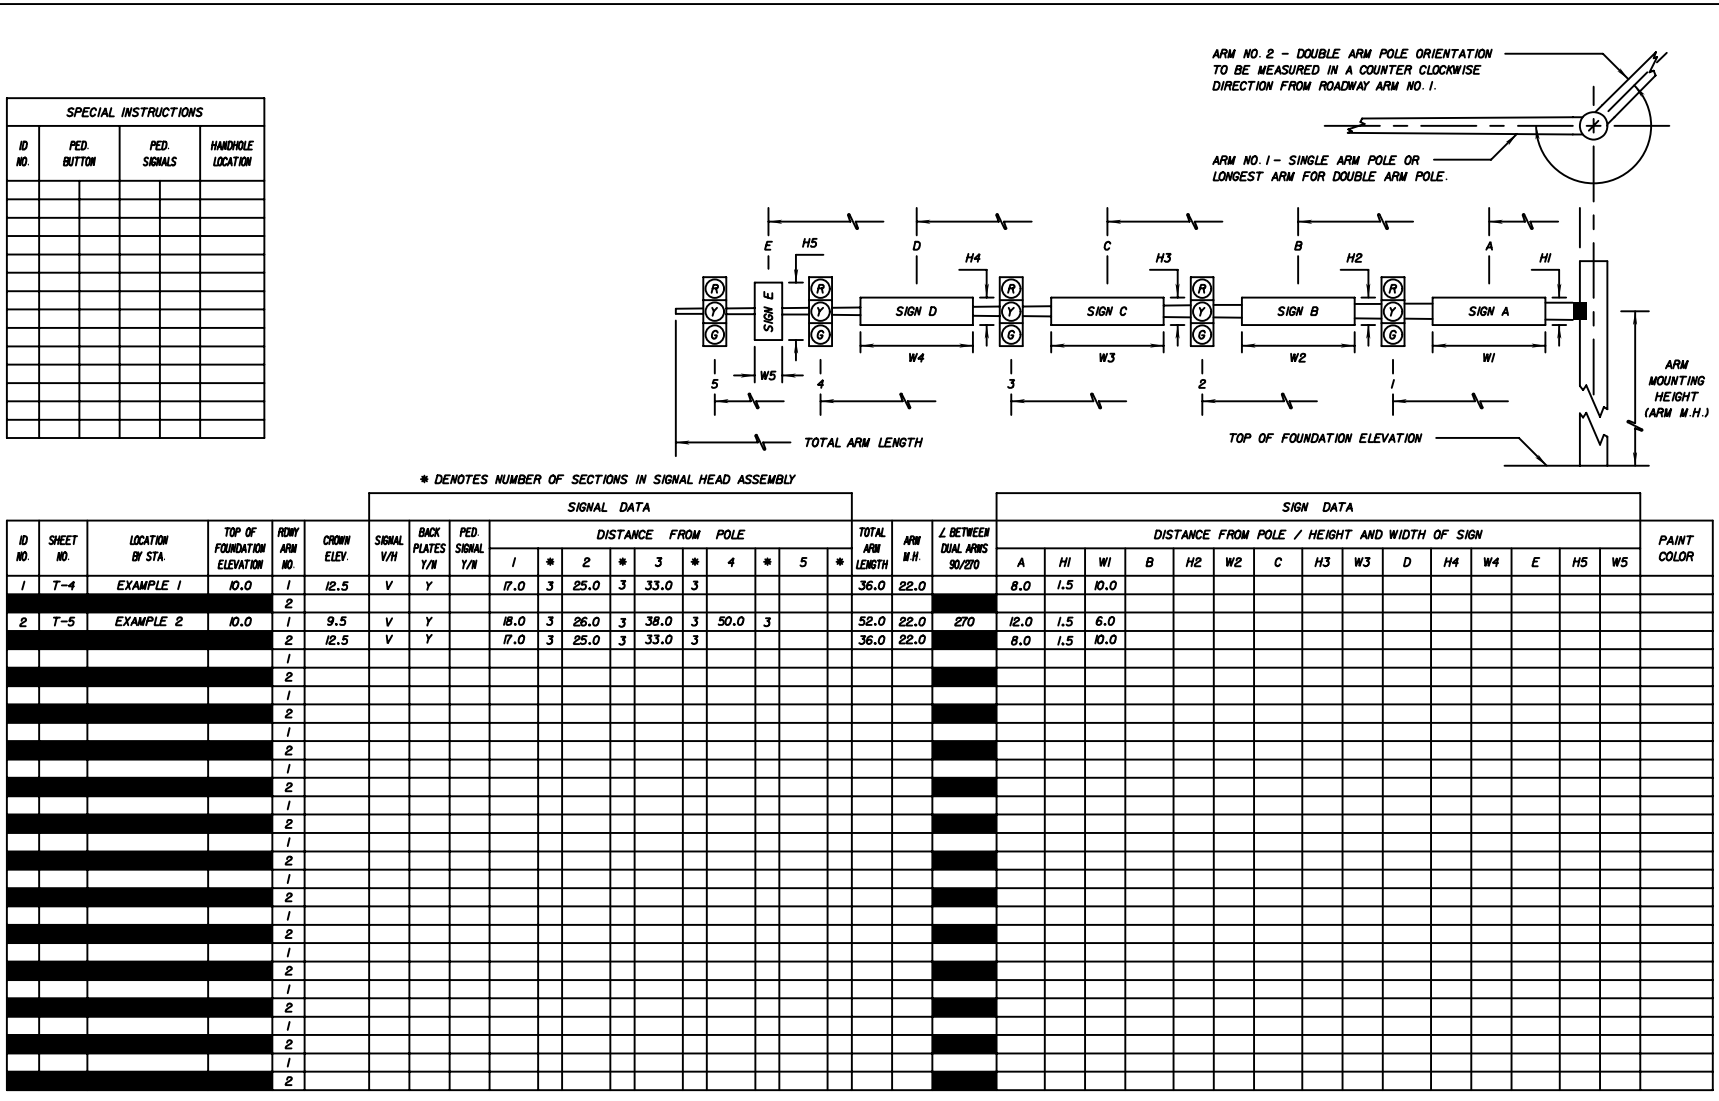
SPECIAL INSTRUCTIONS

| ID NO. | PED. BUTTON | | PED. SIGNALS | | HANDHOLE LOCATION |
|---|---|---|---|---|---|
| | | | | | |

ARM NO. 2 – DOUBLE ARM POLE ORIENTATION TO BE MEASURED IN A COUNTER CLOCKWISE DIRECTION FROM ROADWAY ARM NO. 1.

ARM NO. 1 – SINGLE ARM POLE OR LONGEST ARM FOR DOUBLE ARM POLE.

E H5 D H4 C H3 B H2 A H1

R Y G SIGN E R Y G SIGN D R Y G SIGN C R Y G SIGN B R Y G SIGN A

W5 W4 W3 W2 W1

5 4 3 2 1

TOTAL ARM LENGTH

TOP OF FOUNDATION ELEVATION

ARM MOUNTING HEIGHT (ARM M.H.)

* DENOTES NUMBER OF SECTIONS IN SIGNAL HEAD ASSEMBLY

SIGNAL DATA

SIGN DATA

| ID NO. | SHEET NO. | LOCATION BY STA. | TOP OF FOUNDATION ELEVATION | RDWY ARM NO. | CROWN ELEV. | SIGNAL V/H | BACK PLATES Y/N | PED. SIGNAL Y/N | 1 | * | 2 | * | 3 | * | 4 | * | 5 | * | TOTAL ARM LENGTH | ARM M.H. | ∠ BETWEEN DUAL ARMS 90/270 | A | H1 | W1 | B | H2 | W2 | C | H3 | W3 | D | H4 | W4 | E | H5 | W5 | PAINT COLOR |
|---|---|---|---|---|---|---|---|---|---|---|---|---|---|---|---|---|---|---|---|---|---|---|---|---|---|---|---|---|---|---|---|---|---|---|---|---|---|
| 1 | T-4 | EXAMPLE 1 | 10.0 | 1 | 12.5 | V | Y | | 17.0 | 3 | 25.0 | 3 | 33.0 | 3 | | | | | 36.0 | 22.0 | | 8.0 | 1.5 | 10.0 | | | | | | | | | | | | | |
| | | | | 2 | | | | | | | | | | | | | | | | | | | | | | | | | | | | | | | | | |
| 2 | T-5 | EXAMPLE 2 | 10.0 | 1 | 9.5 | V | Y | | 18.0 | 3 | 26.0 | 3 | 38.0 | 3 | 50.0 | 3 | | | 52.0 | 22.0 | 270 | 12.0 | 1.5 | 6.0 | | | | | | | | | | | | | |
| | | | | 2 | 12.5 | V | Y | | 17.0 | 3 | 25.0 | 3 | 33.0 | 3 | | | | | 36.0 | 22.0 | | 8.0 | 1.5 | 10.0 | | | | | | | | | | | | | |
| | | | | 1 | | | | | | | | | | | | | | | | | | | | | | | | | | | | | | | | | |
| | | | | 2 | | | | | | | | | | | | | | | | | | | | | | | | | | | | | | | | | |
| | | | | 1 | | | | | | | | | | | | | | | | | | | | | | | | | | | | | | | | | |
| | | | | 2 | | | | | | | | | | | | | | | | | | | | | | | | | | | | | | | | | |
| | | | | 1 | | | | | | | | | | | | | | | | | | | | | | | | | | | | | | | | | |
| | | | | 2 | | | | | | | | | | | | | | | | | | | | | | | | | | | | | | | | | |
| | | | | 1 | | | | | | | | | | | | | | | | | | | | | | | | | | | | | | | | | |
| | | | | 2 | | | | | | | | | | | | | | | | | | | | | | | | | | | | | | | | | |
| | | | | 1 | | | | | | | | | | | | | | | | | | | | | | | | | | | | | | | | | |
| | | | | 2 | | | | | | | | | | | | | | | | | | | | | | | | | | | | | | | | | |
| | | | | 1 | | | | | | | | | | | | | | | | | | | | | | | | | | | | | | | | | |
| | | | | 2 | | | | | | | | | | | | | | | | | | | | | | | | | | | | | | | | | |
| | | | | 1 | | | | | | | | | | | | | | | | | | | | | | | | | | | | | | | | | |
| | | | | 2 | | | | | | | | | | | | | | | | | | | | | | | | | | | | | | | | | |
| | | | | 1 | | | | | | | | | | | | | | | | | | | | | | | | | | | | | | | | | |
| | | | | 2 | | | | | | | | | | | | | | | | | | | | | | | | | | | | | | | | | |
| | | | | 1 | | | | | | | | | | | | | | | | | | | | | | | | | | | | | | | | | |
| | | | | 2 | | | | | | | | | | | | | | | | | | | | | | | | | | | | | | | | | |
| | | | | 1 | | | | | | | | | | | | | | | | | | | | | | | | | | | | | | | | | |
| | | | | 2 | | | | | | | | | | | | | | | | | | | | | | | | | | | | | | | | | |
| | | | | 1 | | | | | | | | | | | | | | | | | | | | | | | | | | | | | | | | | |
| | | | | 2 | | | | | | | | | | | | | | | | | | | | | | | | | | | | | | | | | |
| | | | | 1 | | | | | | | | | | | | | | | | | | | | | | | | | | | | | | | | | |
| | | | | 2 | | | | | | | | | | | | | | | | | | | | | | | | | | | | | | | | | |